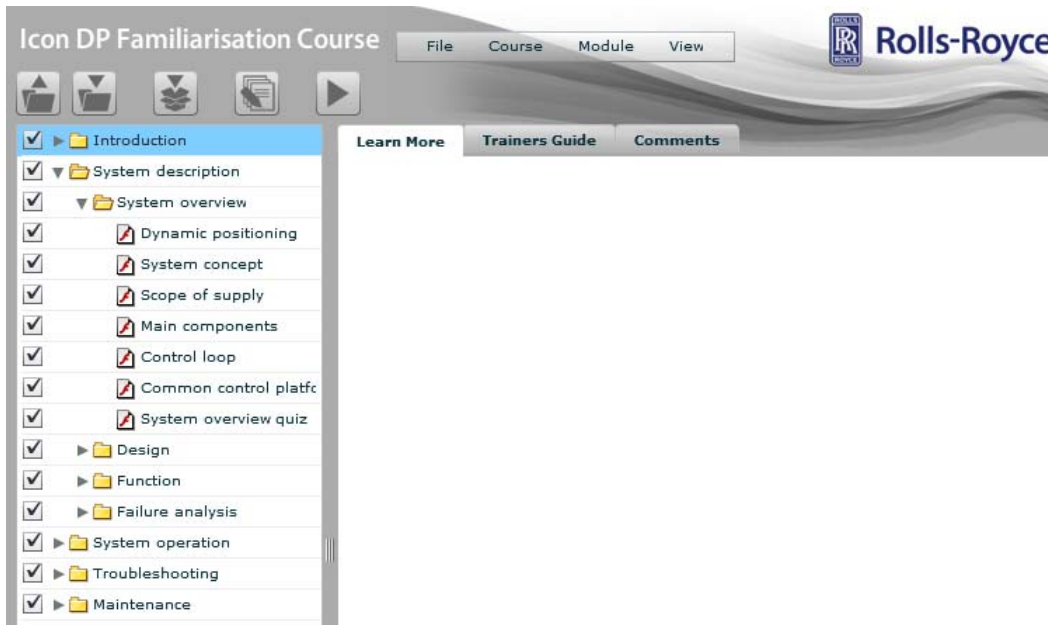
Icon DP Familiarisation Course

File Course Module View

Rolls-Royce

Introduction
System description
System overview
Dynamic positioning
System concept
Scope of supply
Main components
Control loop
Common control platfc
System overview quiz
Design
Function
Failure analysis
System operation
Troubleshooting
Maintenance

Learn More | Trainers Guide | Comments